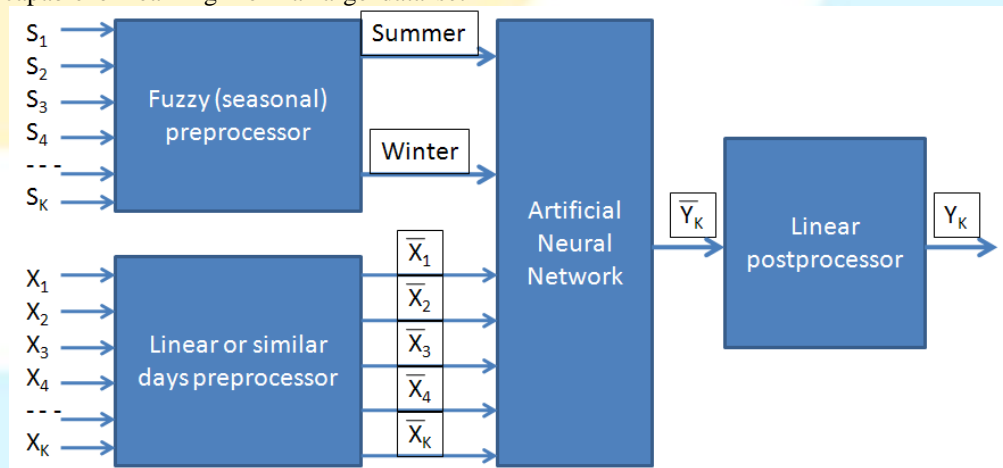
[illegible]

$S_1$
$S_2$
$S_3$
$S_4$
- - -
$S_K$

Fuzzy (seasonal) preprocessor

Summer

Winter

$X_1$
$X_2$
$X_3$
$X_4$
- - -
$X_K$

Linear or similar days preprocessor

$\overline{X}_1$
$\overline{X}_2$
$\overline{X}_3$
$\overline{X}_4$
$\overline{X}_K$

Artificial Neural Network

$\overline{Y}_K$

Linear postprocessor

$Y_K$